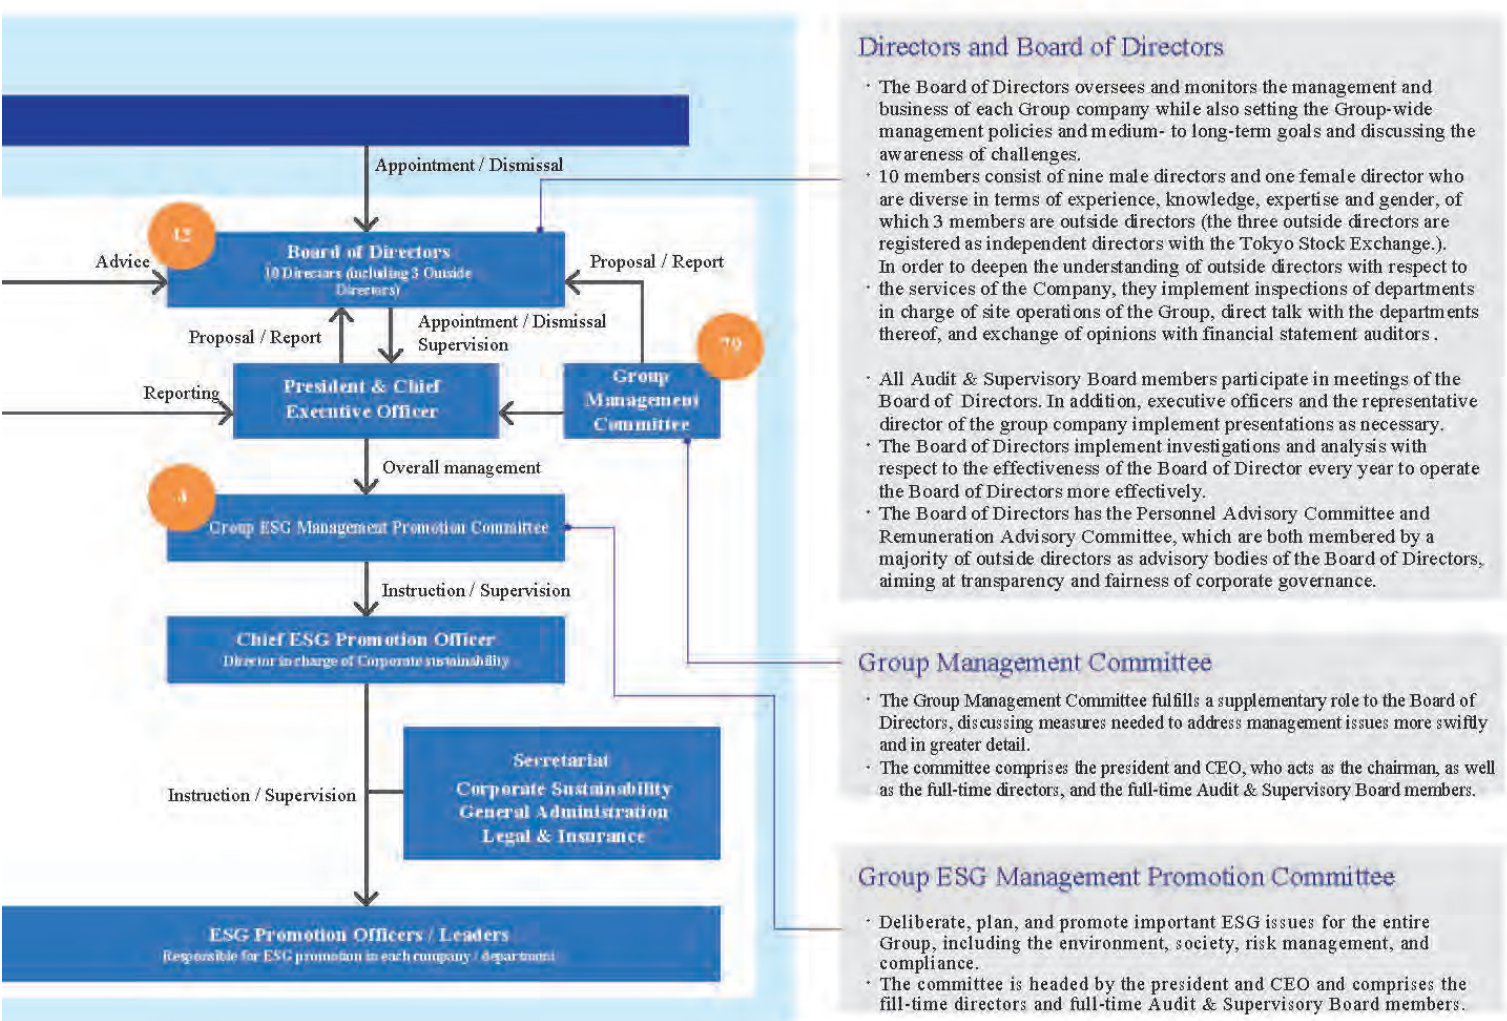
Appointment / Dismissal

12

Advice

Board of Directors
10 Directors (including 3 Outside Directors)

Proposal / Report

Proposal / Report

Appointment / Dismissal
Supervision

79

Reporting

President & Chief Executive Officer

Group Management Committee

Overall management

4

Group ESG Management Promotion Committee

Instruction / Supervision

Chief ESG Promotion Officer
Director in charge of Corporate sustainability

Instruction / Supervision

Secretariat
Corporate Sustainability
General Administration
Legal & Insurance

ESG Promotion Officers / Leaders
Responsible for ESG promotion in each company / department

Directors and Board of Directors

· The Board of Directors oversees and monitors the management and business of each Group company while also setting the Group-wide management policies and medium- to long-term goals and discussing the awareness of challenges.
· 10 members consist of nine male directors and one female director who are diverse in terms of experience, knowledge, expertise and gender, of which 3 members are outside directors (the three outside directors are registered as independent directors with the Tokyo Stock Exchange.).
In order to deepen the understanding of outside directors with respect to
· the services of the Company, they implement inspections of departments in charge of site operations of the Group, direct talk with the departments thereof, and exchange of opinions with financial statement auditors .

· All Audit & Supervisory Board members participate in meetings of the Board of Directors. In addition, executive officers and the representative director of the group company implement presentations as necessary.
· The Board of Directors implement investigations and analysis with respect to the effectiveness of the Board of Director every year to operate the Board of Directors more effectively.
· The Board of Directors has the Personnel Advisory Committee and Remuneration Advisory Committee, which are both membered by a majority of outside directors as advisory bodies of the Board of Directors, aiming at transparency and fairness of corporate governance.

Group Management Committee

· The Group Management Committee fulfills a supplementary role to the Board of Directors, discussing measures needed to address management issues more swiftly and in greater detail.
· The committee comprises the president and CEO, who acts as the chairman, as well as the full-time directors, and the full-time Audit & Supervisory Board members.

Group ESG Management Promotion Committee

· Deliberate, plan, and promote important ESG issues for the entire Group, including the environment, society, risk management, and compliance.
· The committee is headed by the president and CEO and comprises the fill-time directors and full-time Audit & Supervisory Board members.